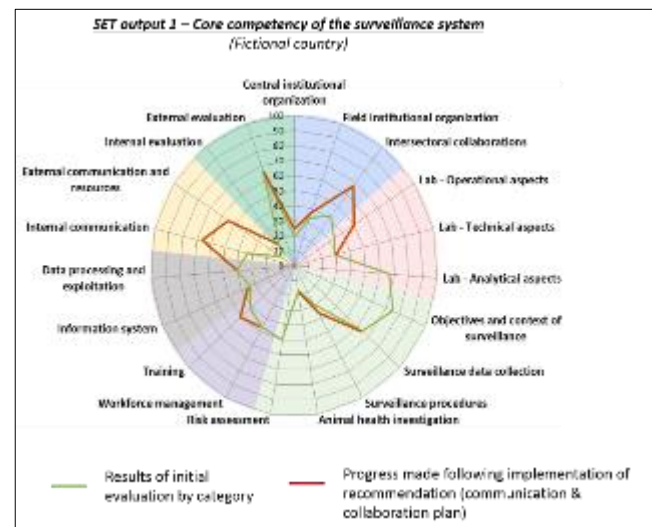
SET output 1 – Core competency of the surveillance system
(Fictional country)

Central institutional organization
Field institutional organization
Intersectoral collaborations
Lab - Operational aspects
Lab - Technical aspects
Lab - Analytical aspects
Objectives and context of surveillance
Surveillance data collection
Surveillance procedures
Animal health investigation
Risk assessment
Workforce management
Training
Information system
Data processing and exploitation
Internal communication
External communication and resources
Internal evaluation
External evaluation

100
90
80
70
60
50
40
30
20
10
0

Results of initial evaluation by category
Progress made following implementation of recommendation (communication & collaboration plan)